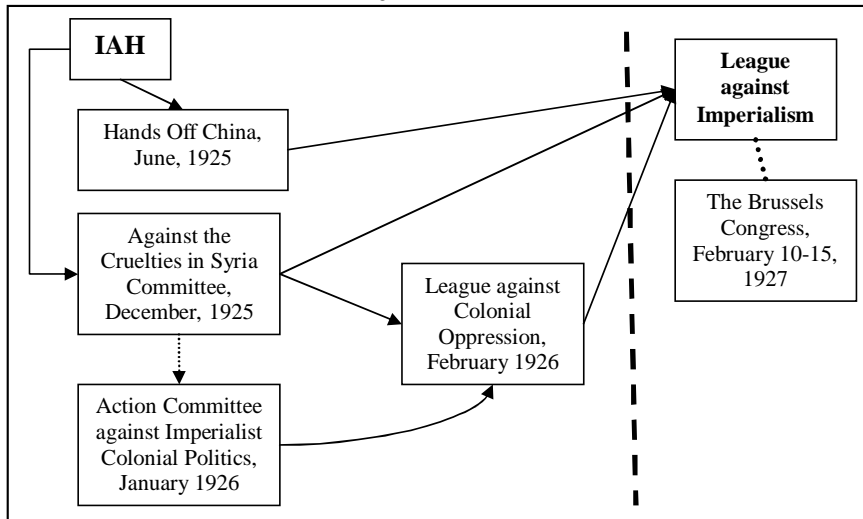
IAH

Hands Off China, June, 1925

Against the Cruelties in Syria Committee, December, 1925

Action Committee against Imperialist Colonial Politics, January 1926

League against Colonial Oppression, February 1926

League against Imperialism

The Brussels Congress, February 10-15, 1927